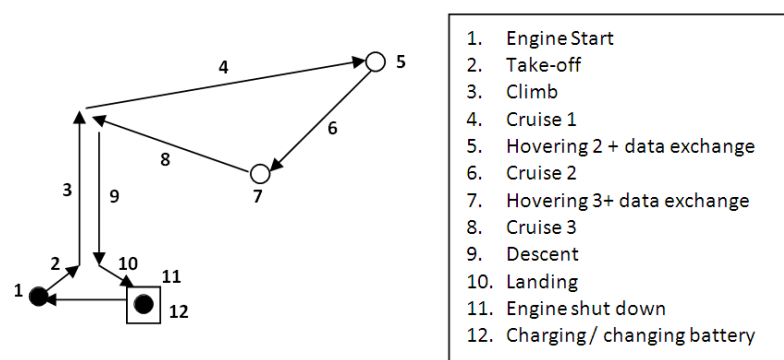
4
5
6
8
3
9
7
2
10
11
1
12

1. Engine Start
2. Take-off
3. Climb
4. Cruise 1
5. Hovering 2 + data exchange
6. Cruise 2
7. Hovering 3+ data exchange
8. Cruise 3
9. Descent
10. Landing
11. Engine shut down
12. Charging / changing battery